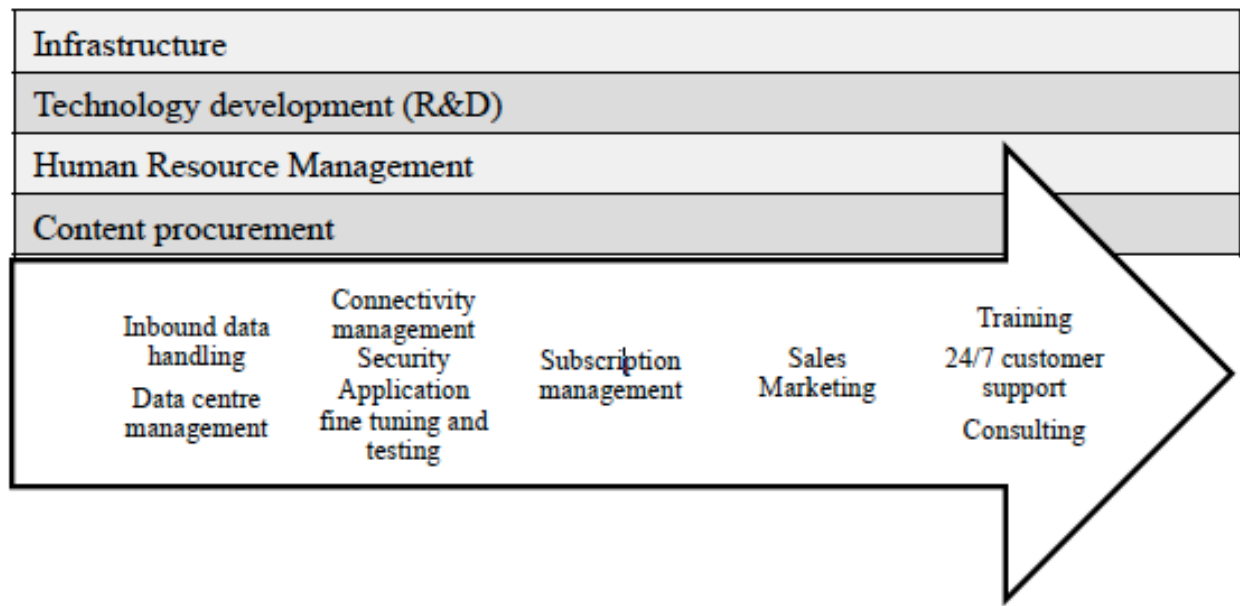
Infrastructure

Technology development (R&D)

Human Resource Management

Content procurement

Inbound data handling
Data centre management

Connectivity management
Security
Application fine tuning and testing

Subscription management

Sales
Marketing

Training
24/7 customer support
Consulting